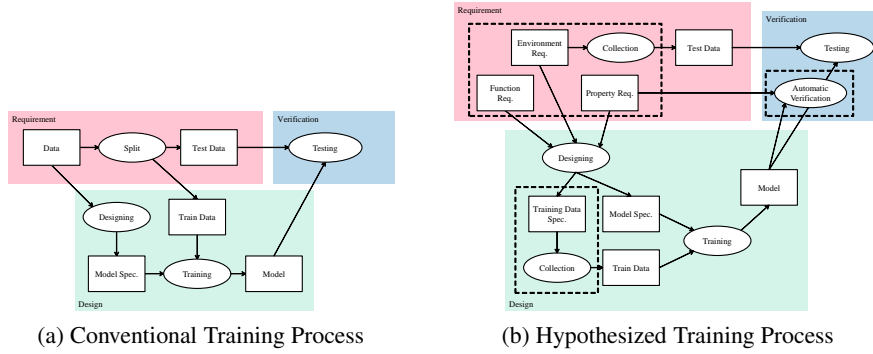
Requirement

Data

Split

Test Data

Verification

Testing

Designing

Train Data

Model Spec.

Training

Model

Design

(a) Conventional Training Process

Requirement

Environment Req.

Collection

Test Data

Verification

Testing

Function Req.

Property Req.

Automatic Verification

Designing

Model

Training Data Spec.

Model Spec.

Training

Collection

Train Data

Design

(b) Hypothesized Training Process